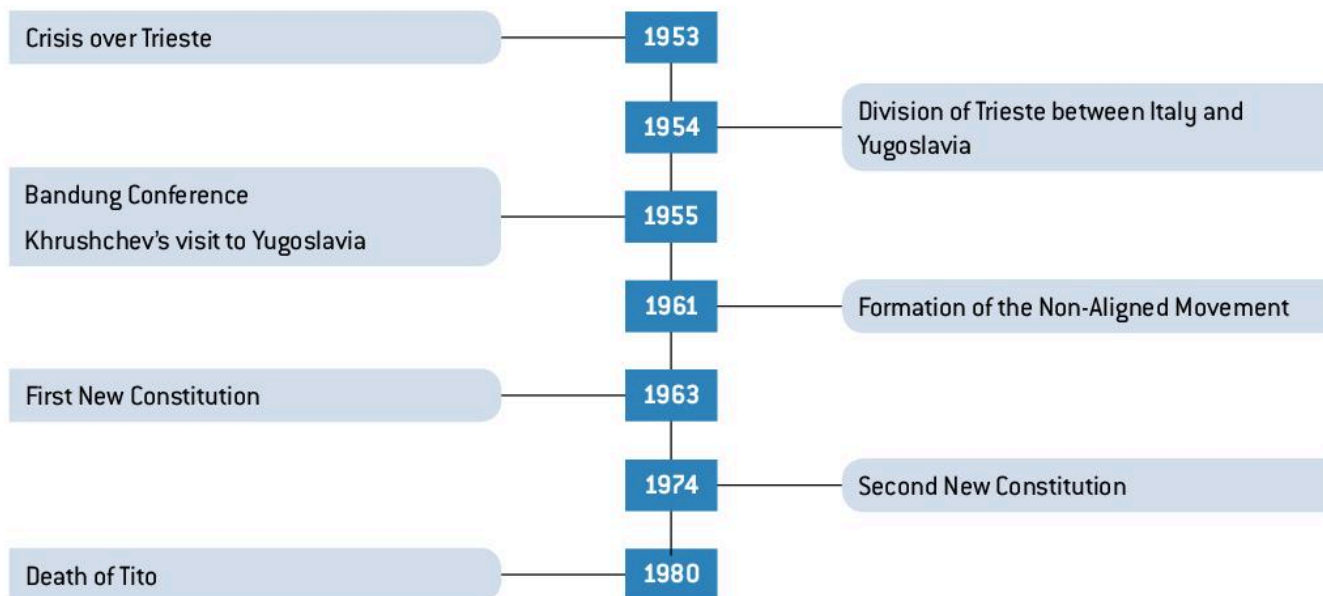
Crisis over Trieste

1953

1954

Division of Trieste between Italy and Yugoslavia

Bandung Conference

Khrushchev's visit to Yugoslavia

1955

1961

Formation of the Non-Aligned Movement

First New Constitution

1963

1974

Second New Constitution

Death of Tito

1980